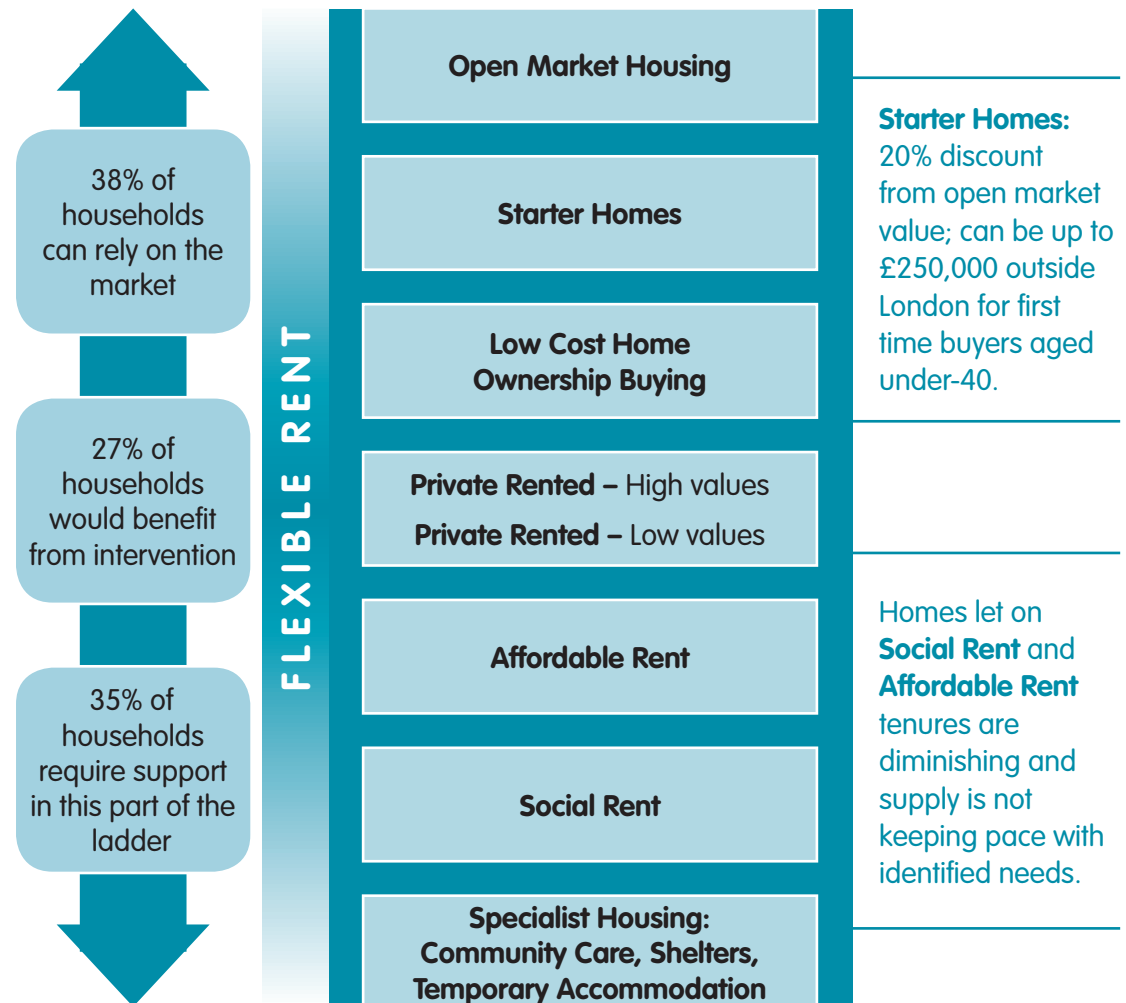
38% of households can rely on the market

27% of households would benefit from intervention

35% of households require support in this part of the ladder

FLEXIBLE RENT

Open Market Housing

Starter Homes

Low Cost Home Ownership Buying

Private Rented – High values

Private Rented – Low values

Affordable Rent

Social Rent

Specialist Housing: Community Care, Shelters, Temporary Accommodation

Starter Homes: 20% discount from open market value; can be up to £250,000 outside London for first time buyers aged under-40.

Homes let on Social Rent and Affordable Rent tenures are diminishing and supply is not keeping pace with identified needs.